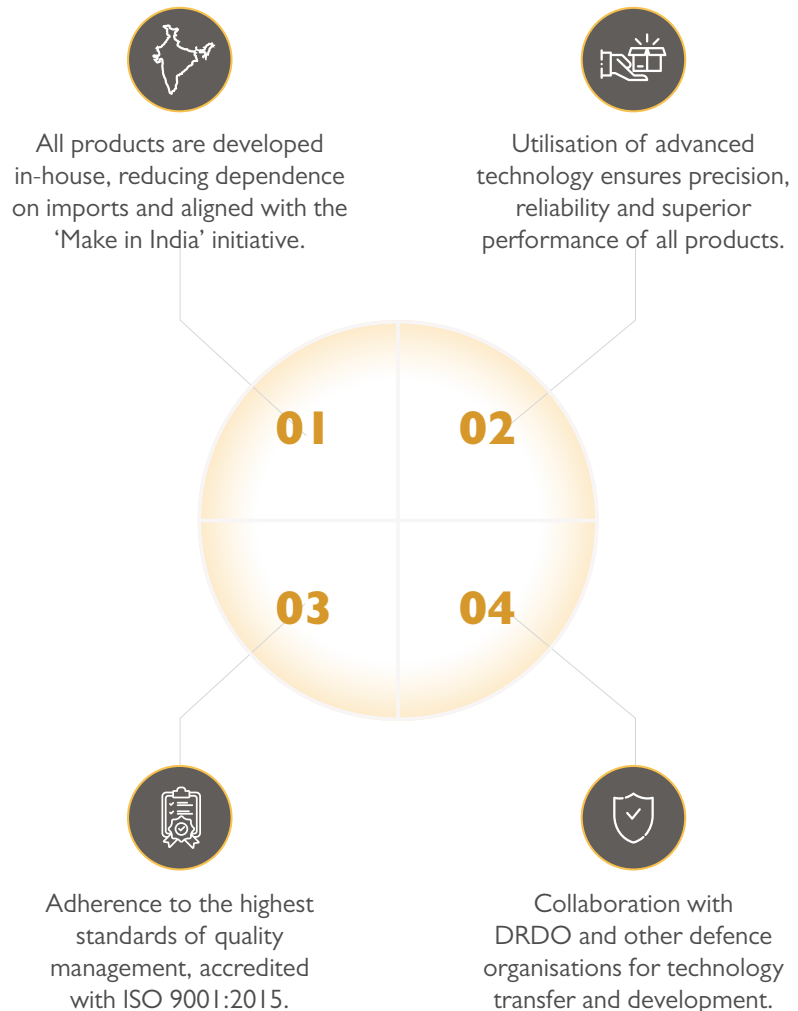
All products are developed in-house, reducing dependence on imports and aligned with the 'Make in India' initiative.

Utilisation of advanced technology ensures precision, reliability and superior performance of all products.

01

02

03

04

Adherence to the highest standards of quality management, accredited with ISO 9001:2015.

Collaboration with DRDO and other defence organisations for technology transfer and development.